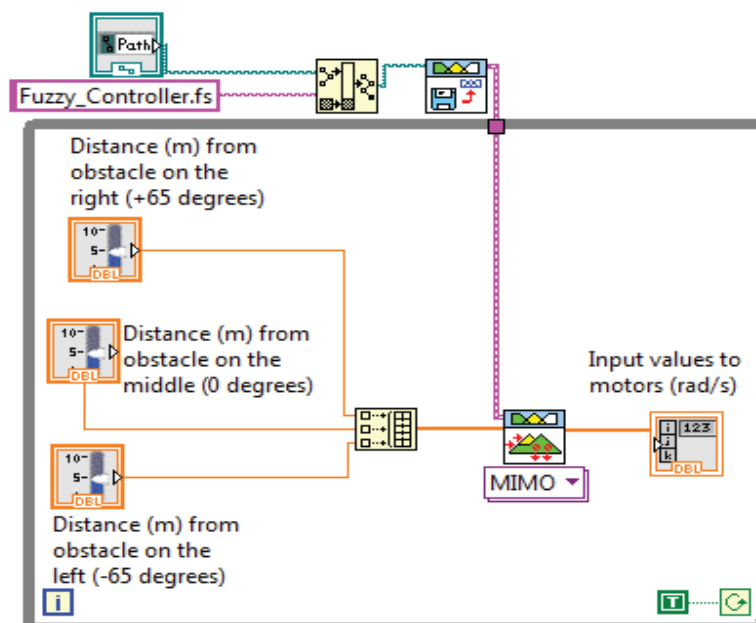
Path

Fuzzy_Controller.fs

Distance (m) from obstacle on the right (+65 degrees)

10-
5-
DBL

10-
5-
DBL

Distance (m) from obstacle on the middle (0 degrees)

10-
5-
DBL

Distance (m) from obstacle on the left (-65 degrees)

Input values to motors (rad/s)

MIMO

123
DBL

i

T